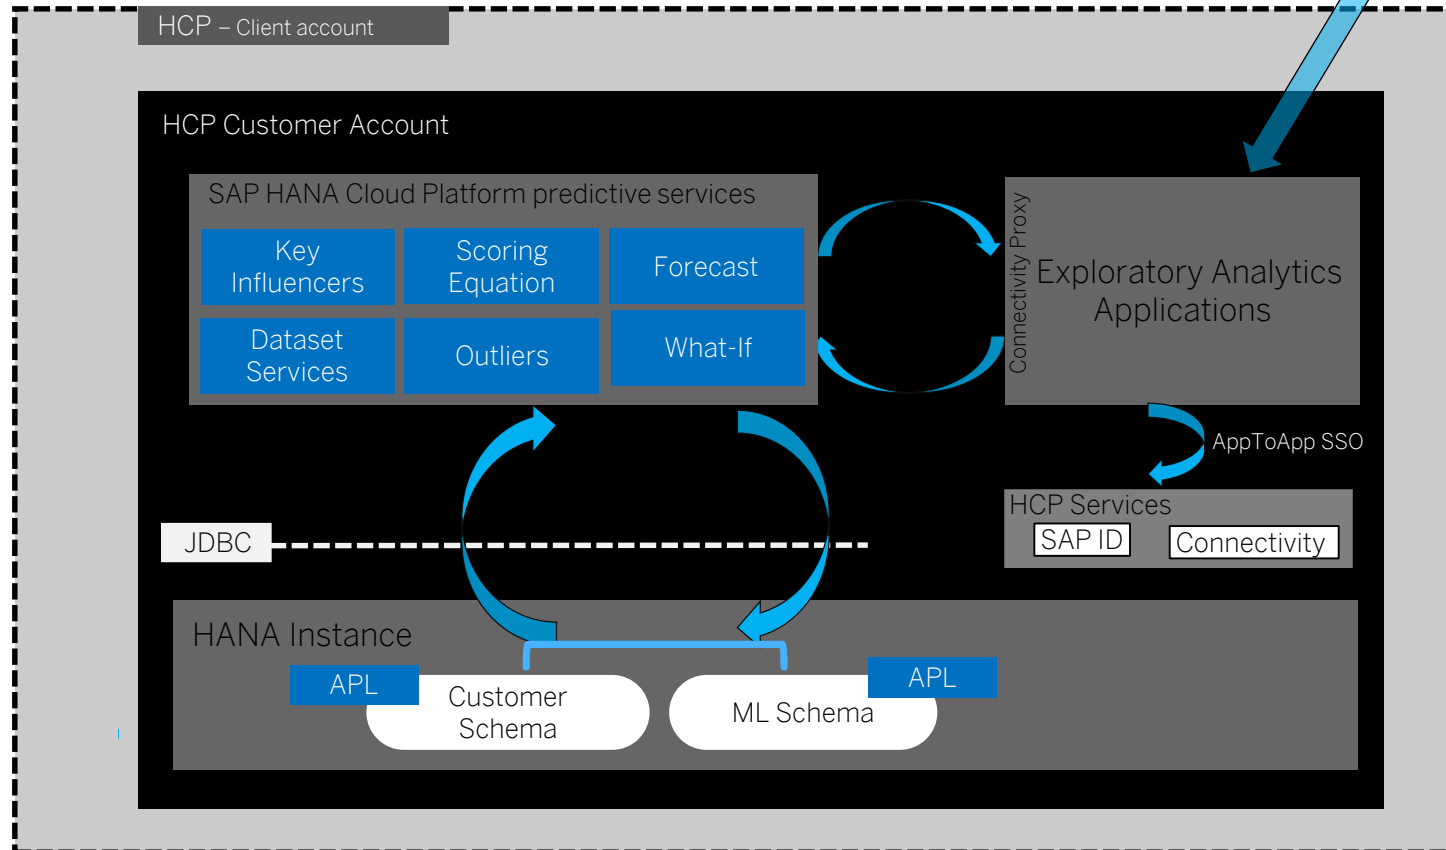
HCP – Client account

HCP Customer Account

SAP HANA Cloud Platform predictive services

Key Influencers

Scoring Equation

Forecast

Dataset Services

Outliers

What-If

Connectivity Proxy

Exploratory Analytics Applications

AppToApp SSO

HCP Services

SAP ID

Connectivity

JDBC

HANA Instance

APL

Customer Schema

ML Schema

APL